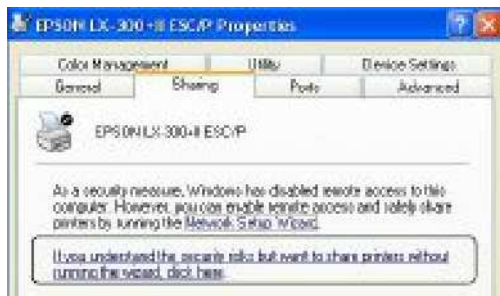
EPSON LX-300+II ESC/P Properties

Color Management
Utility
Device Settings
General
Sharing
Ports
Advanced

EPSON LX-300+II ESC/P

As a security measure, Windows has disabled remote access to this computer. However, you can enable remote access and safely share printers by running the Network Setup Wizard.

If you understand the security risks but want to share printers without running the wizard, click here.